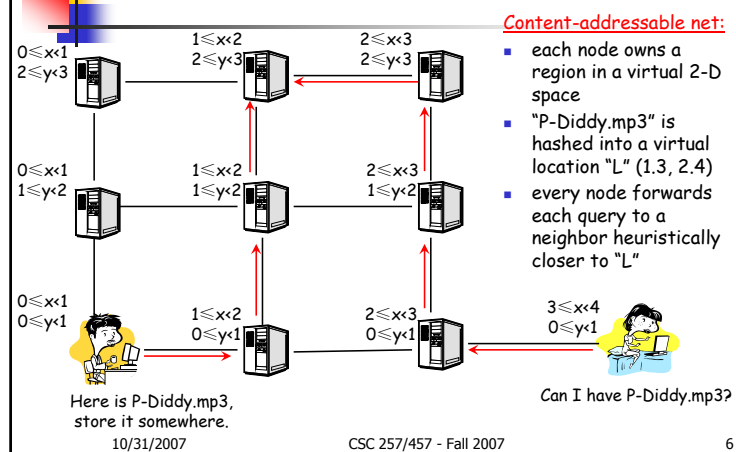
Content-addressable net:

- each node owns a region in a virtual 2-D space
- "P-Diddy.mp3" is hashed into a virtual location "L" (1.3, 2.4)
- every node forwards each query to a neighbor heuristically closer to "L"

$0 \le x < 1$
$2 \le y < 3$

$1 \le x < 2$
$2 \le y < 3$

$2 \le x < 3$
$2 \le y < 3$

$0 \le x < 1$
$1 \le y < 2$

$1 \le x < 2$
$1 \le y < 2$

$2 \le x < 3$
$1 \le y < 2$

$0 \le x < 1$
$0 \le y < 1$

$1 \le x < 2$
$0 \le y < 1$

$2 \le x < 3$
$0 \le y < 1$

$3 \le x < 4$
$0 \le y < 1$

Here is P-Diddy.mp3, store it somewhere.

Can I have P-Diddy.mp3?

10/31/2007 CSC 257/457 - Fall 2007 6